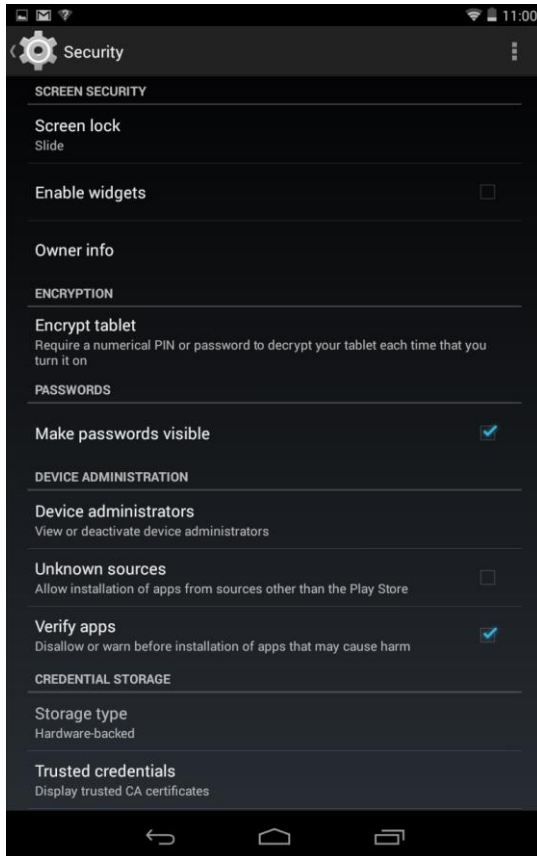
11:00

Security

SCREEN SECURITY

Screen lock
Slide

Enable widgets

Owner info

ENCRYPTION

Encrypt tablet
Require a numerical PIN or password to decrypt your tablet each time that you turn it on

PASSWORDS

Make passwords visible

DEVICE ADMINISTRATION

Device administrators
View or deactivate device administrators

Unknown sources
Allow installation of apps from sources other than the Play Store

Verify apps
Disallow or warn before installation of apps that may cause harm

CREDENTIAL STORAGE

Storage type
Hardware-backed

Trusted credentials
Display trusted CA certificates